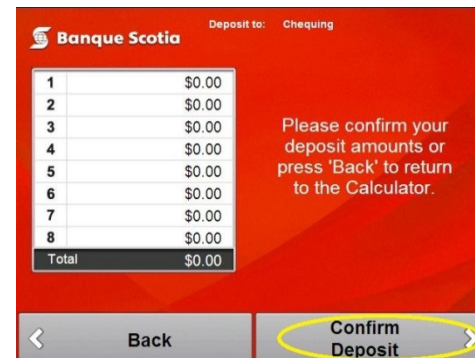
Banque Scotia

Deposit to: Chequing

| | |
|---|---|
| 1 | \$0.00 |
| 2 | \$0.00 |
| 3 | \$0.00 |
| 4 | \$0.00 |
| 5 | \$0.00 |
| 6 | \$0.00 |
| 7 | \$0.00 |
| 8 | \$0.00 |
| Total | \$0.00 |

Please confirm your deposit amounts or press 'Back' to return to the Calculator.

Back

Confirm Deposit